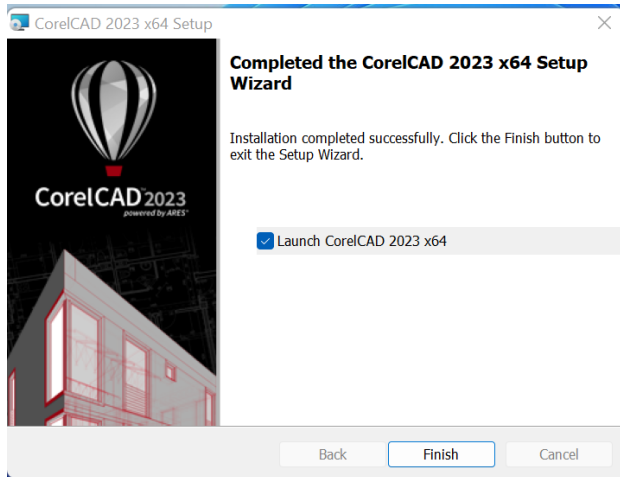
CorelCAD 2023 x64 Setup

×

CorelCAD 2023
powered by ARES

Completed the CorelCAD 2023 x64 Setup Wizard

Installation completed successfully. Click the Finish button to exit the Setup Wizard.

Launch CorelCAD 2023 x64

Back

Finish

Cancel